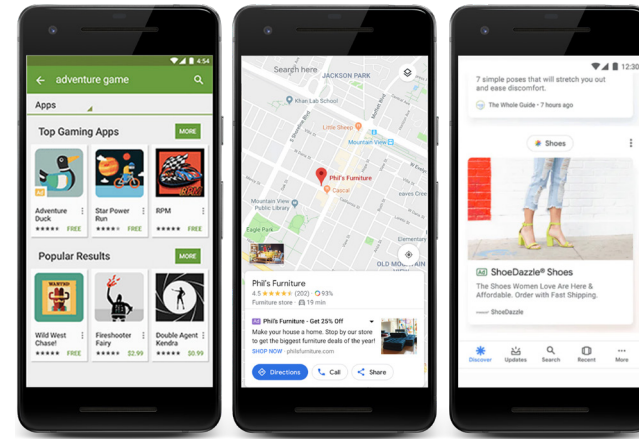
4:54

adventure game

Apps

Top Gaming Apps

MORE

Ad

Adventure Duck

FREE

Star Power Run

FREE

RPM

FREE

Popular Results

MORE

WANTED

Wild West Chase!

FREE

Fireshooter Fairy

$2.99

Double Agent Kendra

$0.99

Search here

JACKSON PARK

Khan Lab School

Little Sheep

Mountain View

Mountain View Public Library

Phil's Furniture

Cascal

Eagle Park

OLD MOUNTAIN VIEW

Phil's Furniture

4.5 ★★★★★ (202) · 93%

Furniture store · 19 min

Ad Phil's Furniture - Get 25% Off

Make your house a home. Stop by our store to get the biggest furniture deals of the year!

SHOP NOW · philsfurniture.com

Directions

Call

Share

12:30

7 simple poses that will stretch you out and ease distractions

The Whole Guide · 7 hours ago

Shoes

Ad ShoeDazzle® Shoes

The Shoes Women Love Are Here & Affordable. Order with Fast Shipping.

ShoeDazzle

Discover

Updates

Search

Recent

More